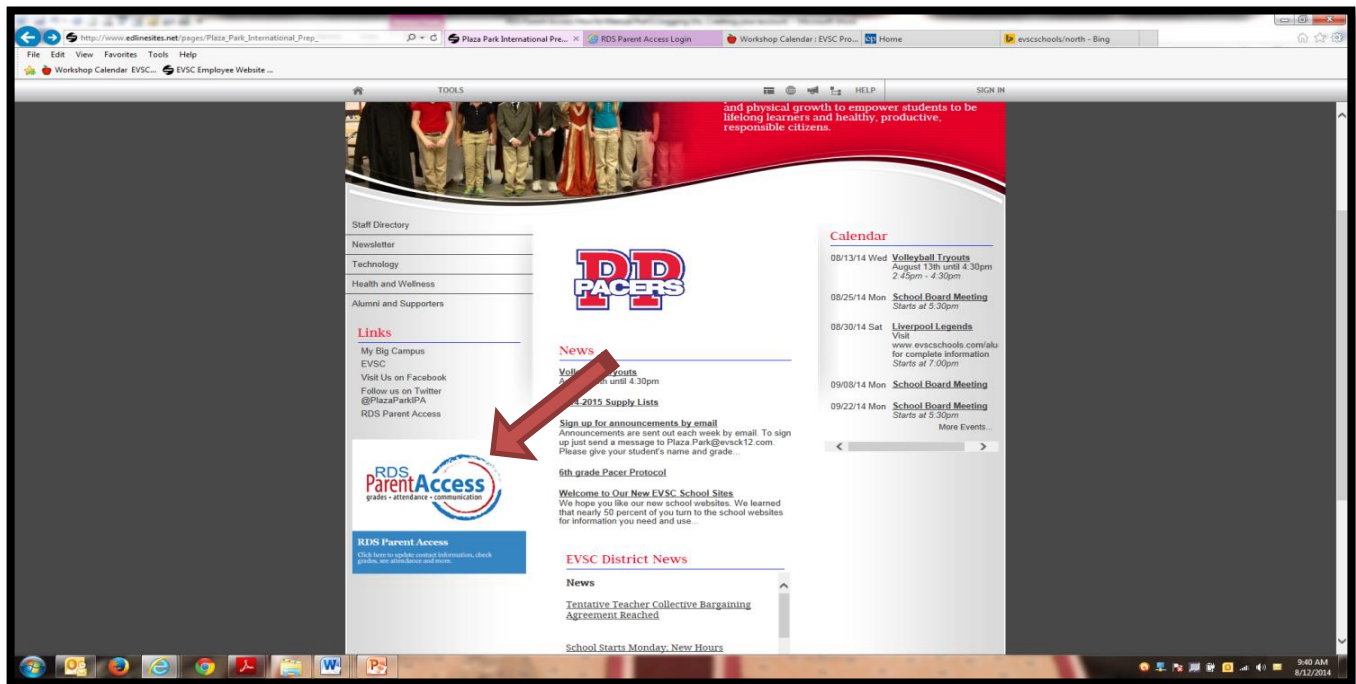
http://www.edlinesites.net/pages/Plaza_Park_International_Prep_

Plaza Park International Pre...

RDS Parent Access Login

Workshop Calendar : EVSC Pro...

Home

evscschools/north - Bing

File Edit View Favorites Tools Help

Workshop Calendar EVSC...

EVSC Employee Website ...

TOOLS

HELP

SIGN IN

and physical growth to empower students to be lifelong learners and healthy, productive, responsible citizens.

Staff Directory

Newsletter

Technology

Health and Wellness

Alumni and Supporters

Links

My Big Campus

EVSC

Visit Us on Facebook

Follow us on Twitter @PlazaParkIPA

RDS Parent Access

RDS ParentAccess

grades • attendance • communication

RDS Parent Access

Click here to update contact information, check grades, see attendance and more.

PP

PACERS

News

Voll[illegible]youts

A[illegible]h until 4:30pm

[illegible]4-2015 Supply Lists

Sign up for announcements by email

Announcements are sent out each week by email. To sign up just send a message to Plaza.Park@evsck12.com. Please give your student's name and grade...

6th grade Pacer Protocol

Welcome to Our New EVSC School Sites

We hope you like our new school websites. We learned that nearly 50 percent of you turn to the school websites for information you need and use...

EVSC District News

News

Tentative Teacher Collective Bargaining Agreement Reached

School Starts Monday; New Hours

Calendar

08/13/14 Wed Volleyball Tryouts
August 13th until 4:30pm
2:45pm - 4:30pm

08/25/14 Mon School Board Meeting
Starts at 5:30pm

08/30/14 Sat Liverpool Legends
Visit www.evscschools.com/alu
for complete information
Starts at 7:00pm

09/08/14 Mon School Board Meeting

09/22/14 Mon School Board Meeting
Starts at 5:30pm

More Events...

9:40 AM
8/12/2014